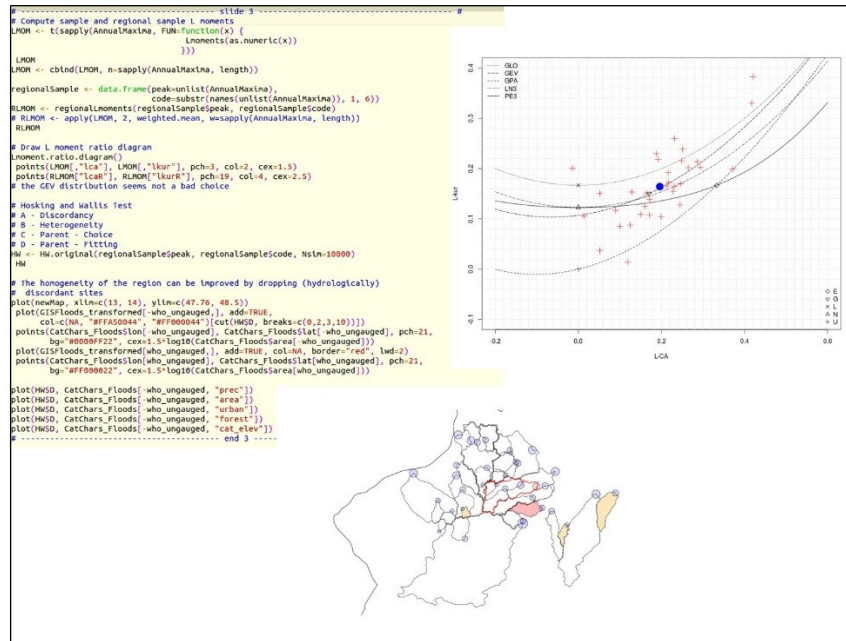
# ------------------------------------------ slide 3 ------------------------------------------ #
# Compute sample and regional sample L moments
LMOM <- t(sapply(AnnualMaxima, FUN=function(x) {
                                Lmoments(as.numeric(x))
                        }))
 LMOM
LMOM <- cbind(LMOM, n=sapply(AnnualMaxima, length))

regionalSample <- data.frame(peak=unlist(AnnualMaxima),
                        code=substr(names(unlist(AnnualMaxima)), 1, 6))
RLMOM <- regionalLmoments(regionalSample$peak, regionalSample$code)
# RLMOM <- apply(LMOM, 2, weighted.mean, w=sapply(AnnualMaxima, length))
 RLMOM

# Draw L moment ratio diagram
Lmoment.ratio.diagram()
points(LMOM[,"lca"], LMOM[,"lkur"], pch=3, col=2, cex=1.5)
points(RLMOM["lcaR"], RLMOM["lkurR"], pch=19, col=4, cex=2.5)
# the GEV distribution seems not a bad choice

# Hosking and Wallis Test
# A - Discordancy
# B - Heterogeneity
# C - Parent - Choice
# D - Parent - Fitting
HW <- HW.original(regionalSample$peak, regionalSample$code, Nsim=10000)
 HW

# The homogeneity of the region can be improved by dropping (hydrologically)
#  discordant sites
plot(newMap, xlim=c(13, 14), ylim=c(47.76, 48.5))
 plot(GISFloods_transformed[-who_ungauged,], add=TRUE,
      col=c(NA, "#FFA50044", "#FF000044")[cut(HWSD, breaks=c(0,2,3,10))])
 points(CatChars_Floods$lon[-who_ungauged], CatChars_Floods$lat[-who_ungauged], pch=21,
        bg="#0000FF22", cex=1.5*log10(CatChars_Floods$area[-who_ungauged]))
 plot(GISFloods_transformed[who_ungauged,], add=TRUE, col=NA, border="red", lwd=2)
 points(CatChars_Floods$lon[who_ungauged], CatChars_Floods$lat[who_ungauged], pch=21,
        bg="#FF000022", cex=1.5*log10(CatChars_Floods$area[who_ungauged]))

plot(HWSD, CatChars_Floods[-who_ungauged, "prec"])
plot(HWSD, CatChars_Floods[-who_ungauged, "area"])
plot(HWSD, CatChars_Floods[-who_ungauged, "urban"])
plot(HWSD, CatChars_Floods[-who_ungauged, "forest"])
plot(HWSD, CatChars_Floods[-who_ungauged, "cat_elev"])
# ------------------------------------------ end 3 -----

GLO
GEV
GPA
LN3
PE3

L-kur
0.3
0.2
0.1
0.0
-0.1

-0.2
0.0
0.2
0.4
0.6
L-CA

E
G
L
N
U